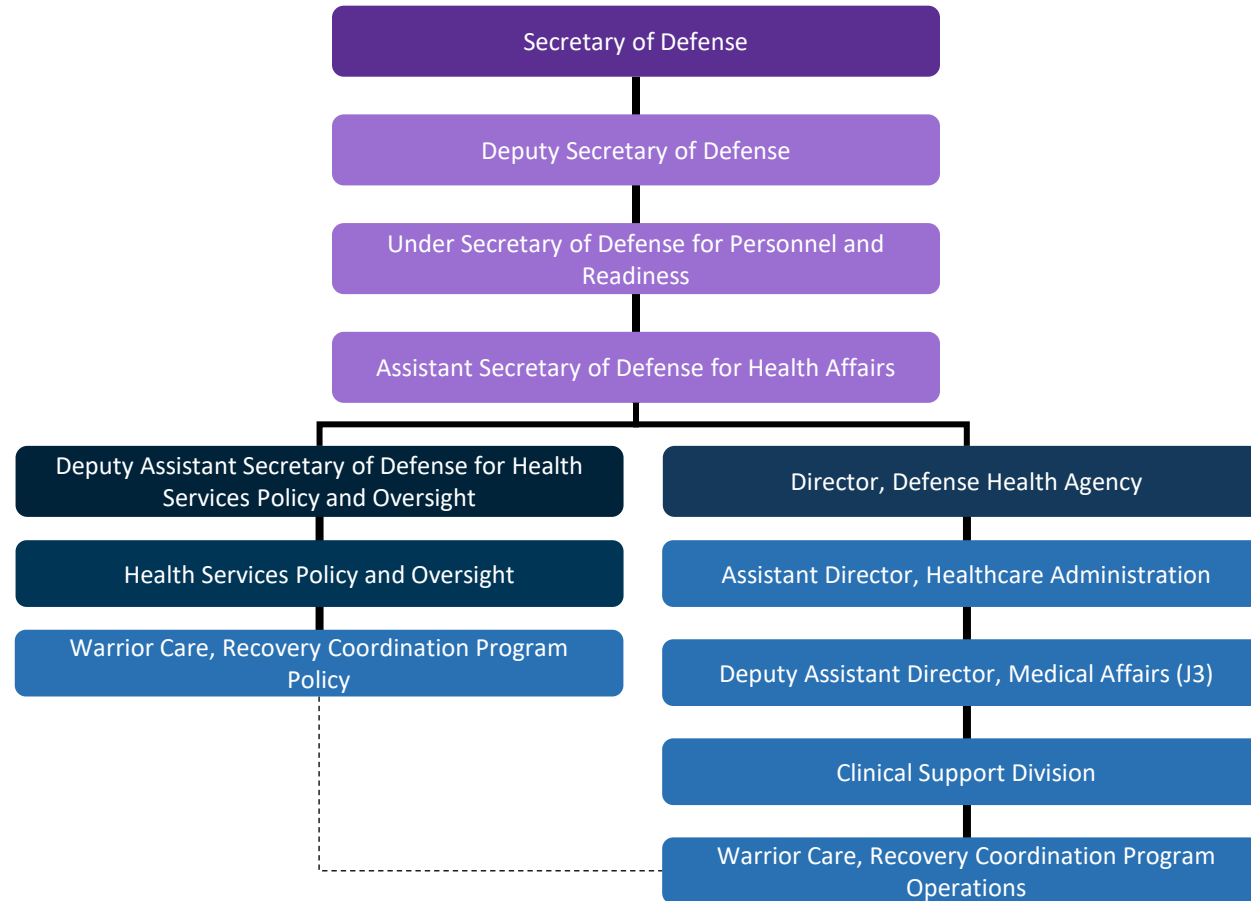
Secretary of Defense

Deputy Secretary of Defense

Under Secretary of Defense for Personnel and Readiness

Assistant Secretary of Defense for Health Affairs

Deputy Assistant Secretary of Defense for Health Services Policy and Oversight

Health Services Policy and Oversight

Warrior Care, Recovery Coordination Program Policy

Director, Defense Health Agency

Assistant Director, Healthcare Administration

Deputy Assistant Director, Medical Affairs (J3)

Clinical Support Division

Warrior Care, Recovery Coordination Program Operations